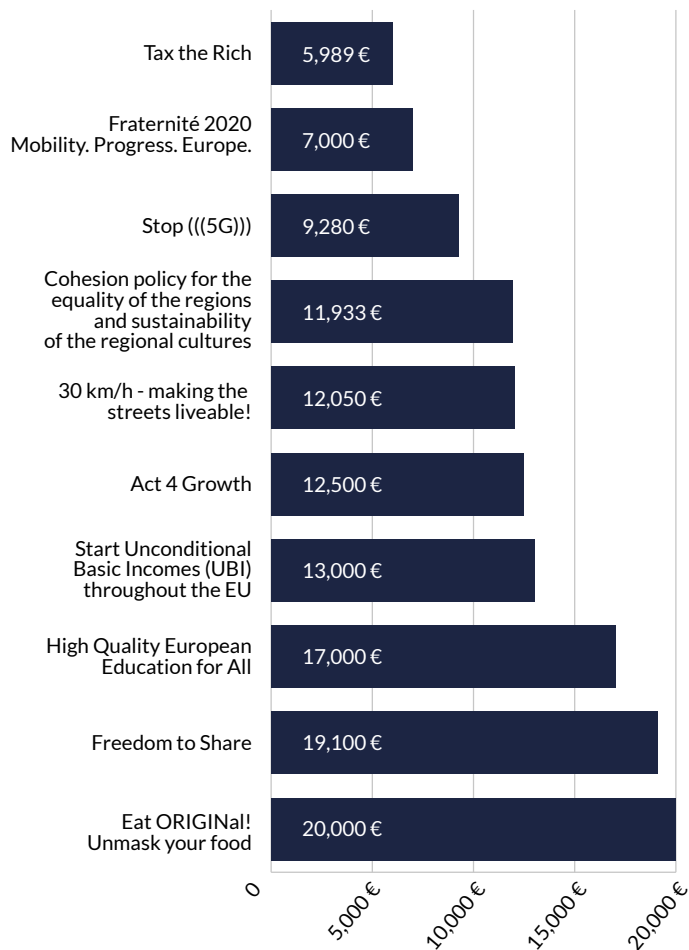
Tax the Rich
5,989 €

Fraternité 2020 Mobility. Progress. Europe.
7,000 €

Stop (((5G)))
9,280 €

Cohesion policy for the equality of the regions and sustainability of the regional cultures
11,933 €

30 km/h - making the streets liveable!
12,050 €

Act 4 Growth
12,500 €

Start Unconditional Basic Incomes (UBI) throughout the EU
13,000 €

High Quality European Education for All
17,000 €

Freedom to Share
19,100 €

Eat ORIGINal! Unmask your food
20,000 €

0
5,000 €
10,000 €
15,000 €
20,000 €